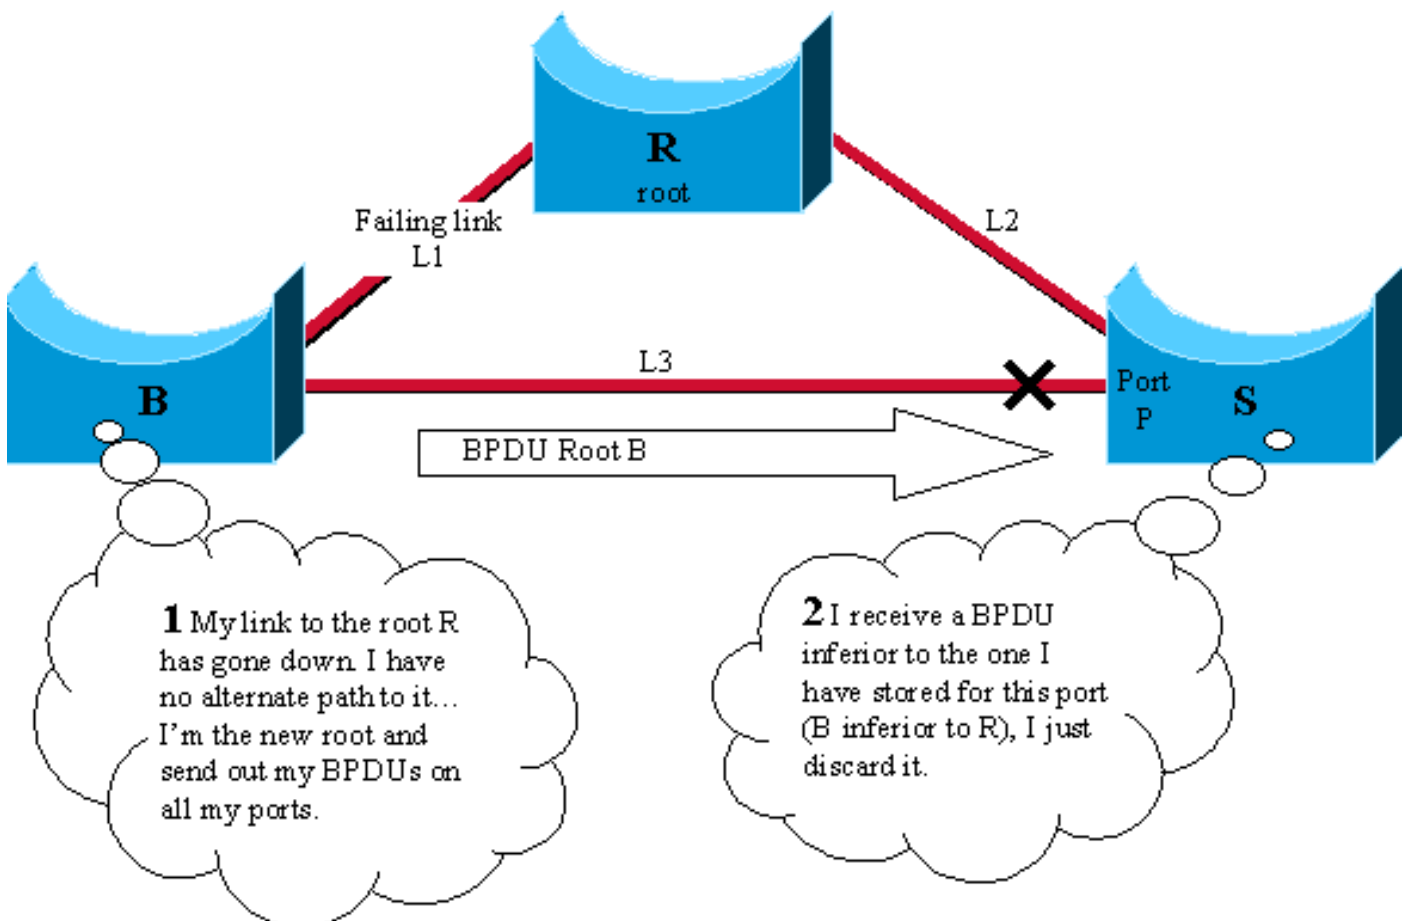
R
root

Failing link
L1

L2

B

L3

Port
P

S

BPDU Root B

1 My link to the root R has gone down. I have no alternate path to it... I'm the new root and send out my BPDUs on all my ports.

2 I receive a BPDU inferior to the one I have stored for this port (B inferior to R), I just discard it.